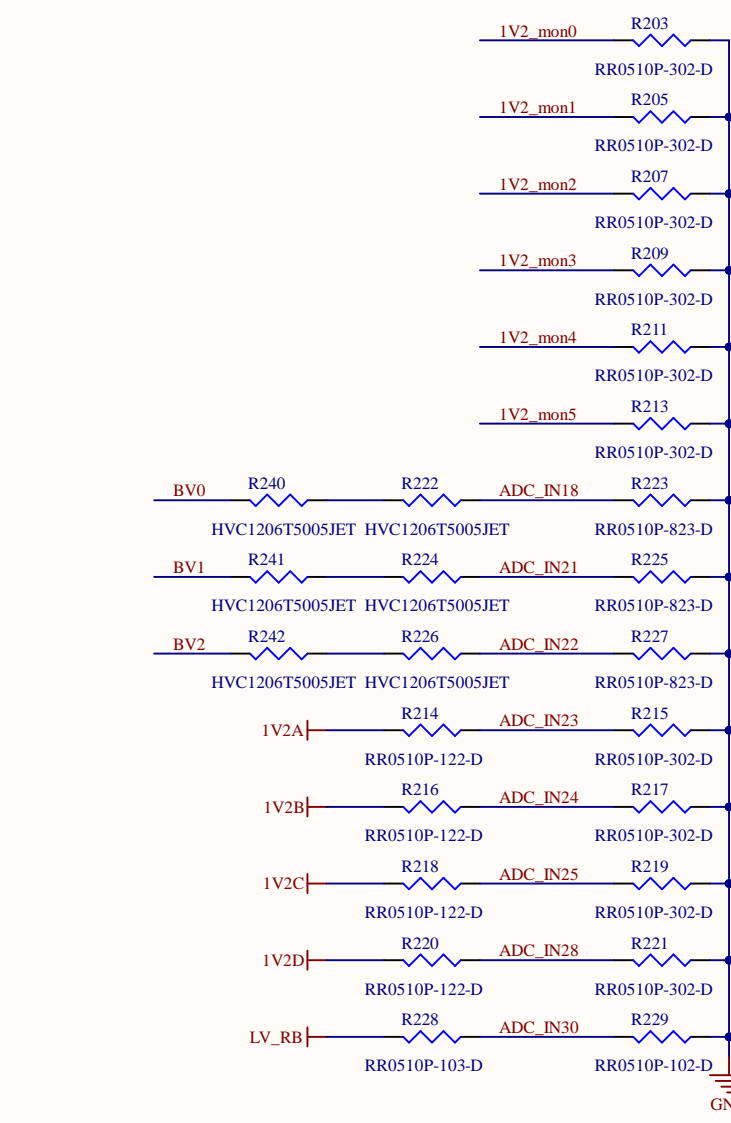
1V2_mon0 R203 RR0510P-302-D

1V2_mon1 R205 RR0510P-302-D

1V2_mon2 R207 RR0510P-302-D

1V2_mon3 R209 RR0510P-302-D

1V2_mon4 R211 RR0510P-302-D

1V2_mon5 R213 RR0510P-302-D

BV0 R240 HVC1206T5005JET R222 HVC1206T5005JET ADC_IN18 R223 RR0510P-823-D

BV1 R241 HVC1206T5005JET R224 HVC1206T5005JET ADC_IN21 R225 RR0510P-823-D

BV2 R242 HVC1206T5005JET R226 HVC1206T5005JET ADC_IN22 R227 RR0510P-823-D

1V2A R214 RR0510P-122-D ADC_IN23 R215 RR0510P-302-D

1V2B R216 RR0510P-122-D ADC_IN24 R217 RR0510P-302-D

1V2C R218 RR0510P-122-D ADC_IN25 R219 RR0510P-302-D

1V2D R220 RR0510P-122-D ADC_IN28 R221 RR0510P-302-D

LV_RB R228 RR0510P-103-D ADC_IN30 R229 RR0510P-102-D

GN